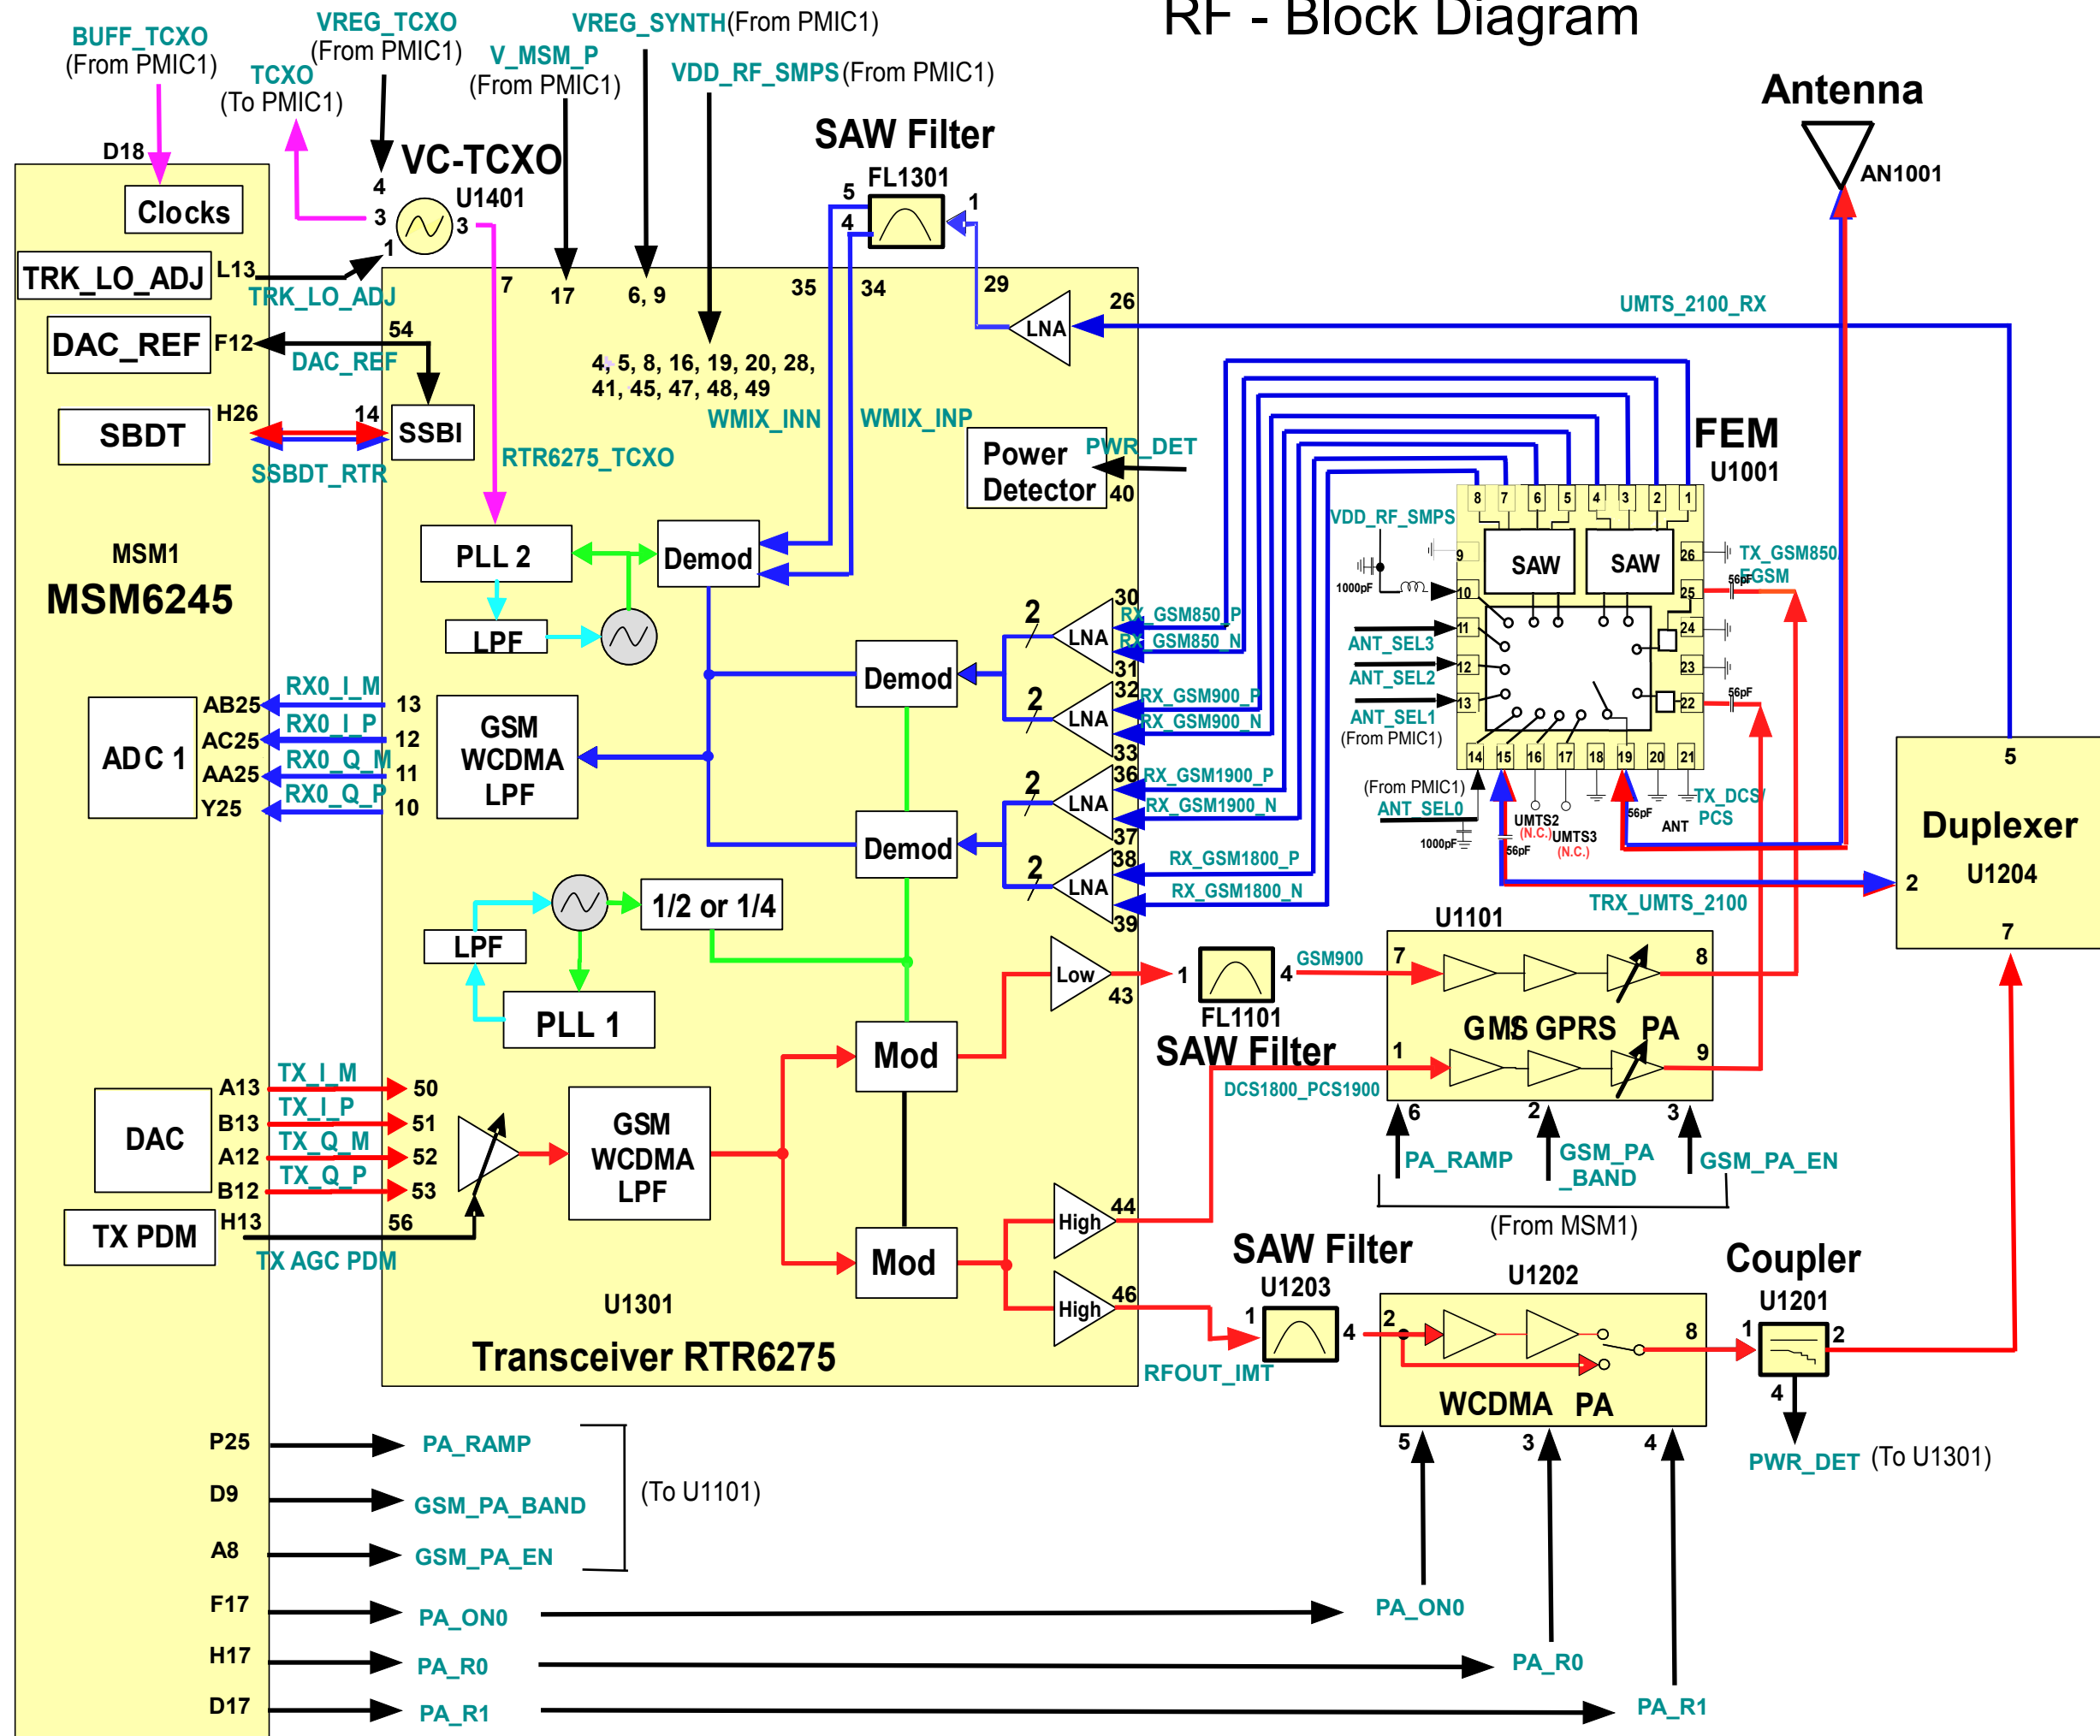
RF - Block Diagram

BUFF_TCXO (From PMIC1)
VREG_TCXO (From PMIC1)
VREG_SYNTH(From PMIC1)
V_MSM_P (From PMIC1)
VDD_RF_SMPS(From PMIC1)
TCXO (To PMIC1)
D18
Clocks
VC-TCXO
U1401
4
3
1
3
SAW Filter
FL1301
5
4
1
Antenna
AN1001
TRK_LO_ADJ
L13
TRK_LO_ADJ
7
17
6, 9
35
34
29
26
LNA
UMTS_2100_RX
DAC_REF
F12
54
DAC_REF
4, 5, 8, 16, 19, 20, 28, 41, 45, 47, 48, 49
WMIX_INN
WMIX_INP
SBDT
H26
14
SSBI
SSBDT_RTR
RTR6275_TCXO
Power Detector
PWR_DET
40
FEM
U1001
VDD_RF_SMPS
8 7 6 5 4 3 2 1
9
SAW
SAW
26
TX_GSM850
1000pF
10
25
EGSM
56pF
11
24
ANT_SEL3
12
23
ANT_SEL2
13
22
56pF
ANT_SEL1 (From PMIC1)
14 15 16 17 18 19 20 21
(From PMIC1)
ANT_SEL0
1000pF
UMTS2 (N.C.)
UMTS3 (N.C.)
56pF
56pF
ANT
TX_DCS PCS
MSM1
MSM6245
PLL 2
Demod
LPF
30
RX_GSM850_P
RX_GSM850_N
2
LNA
31
Demod
32
RX_GSM900_P
RX_GSM900_N
2
LNA
33
ADC 1
AB25
AC25
AA25
Y25
RX0_I_M
RX0_I_P
RX0_Q_M
RX0_Q_P
13
12
11
10
GSM WCDMA LPF
36
RX_GSM1900_P
RX_GSM1900_N
2
LNA
37
Demod
38
RX_GSM1800_P
RX_GSM1800_N
2
LNA
39
5
Duplexer
U1204
2
7
TRX_UMTS_2100
LPF
1/2 or 1/4
U1101
Low
43
1
4
GSM900
7
8
PLL 1
FL1101
SAW Filter
GMS GPRS PA
1
9
DCS1800_PCS1900
DAC
A13
B13
A12
B12
TX_I_M
TX_I_P
TX_Q_M
TX_Q_P
50
51
52
53
GSM WCDMA LPF
Mod
6
2
3
PA_RAMP
GSM_PA_BAND
GSM_PA_EN
(From MSM1)
TX PDM
H13
56
TX AGC PDM
High
44
Mod
High
46
SAW Filter
U1203
U1202
Coupler
U1201
U1301
1
4
2
8
1
2
Transceiver RTR6275
RFOUT_IMT
WCDMA PA
4
5
3
4
PWR_DET (To U1301)
P25
PA_RAMP
D9
GSM_PA_BAND
(To U1101)
A8
GSM_PA_EN
F17
PA_ON0
PA_ON0
H17
PA_R0
PA_R0
D17
PA_R1
PA_R1